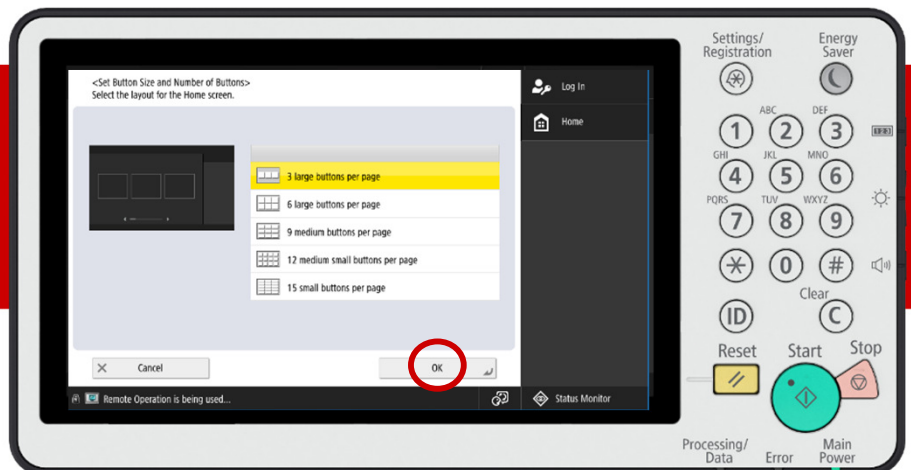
<Set Button Size and Number of Buttons>
Select the layout for the Home screen.

3 large buttons per page
6 large buttons per page
9 medium buttons per page
12 medium small buttons per page
15 small buttons per page

Cancel
OK

Remote Operation is being used...

Log In
Home
Status Monitor

Settings/ Registration
Energy Saver
1
ABC 2
DEF 3
GHI 4
JKL 5
MNO 6
PQRS 7
TUV 8
WXYZ 9
0
#
Clear
ID
C
Reset
Start
Stop
Processing/ Data
Error
Main Power